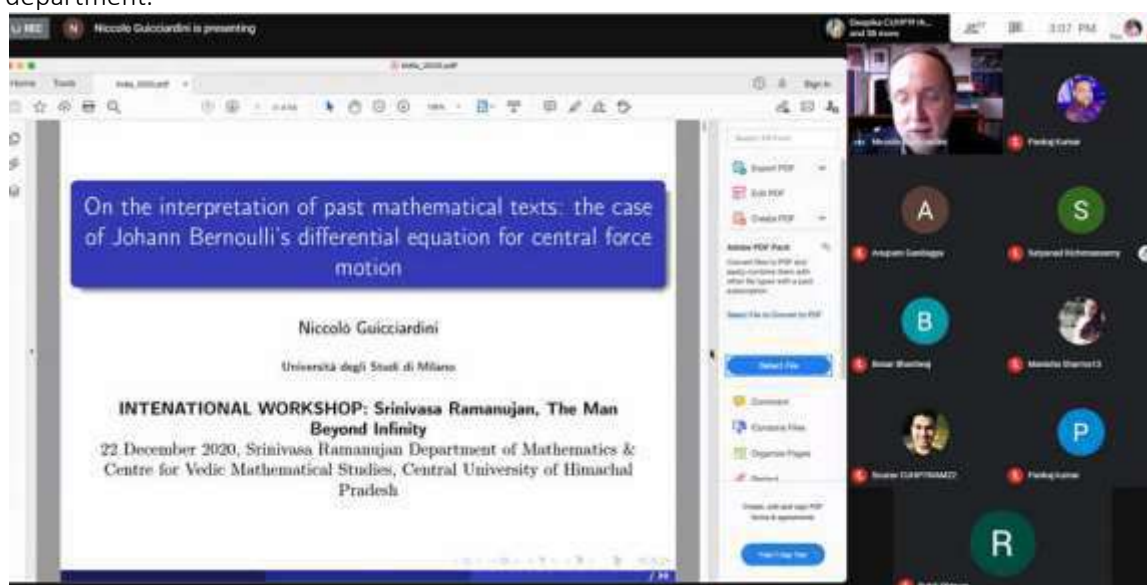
department.

Niccolo Guicciardini is presenting

3:07 PM

Home Tools

Sign In

On the interpretation of past mathematical texts: the case of Johann Bernoulli's differential equation for central force motion

Niccolò Guicciardini

Università degli Studi di Milano

INTENATIONAL WORKSHOP: Srinivasa Ramanujan, The Man Beyond Infinity

22 December 2020, Srinivasa Ramanujan Department of Mathematics & Centre for Vedic Mathematical Studies, Central University of Himachal Pradesh

Export PDF

Edit PDF

Create PDF

Adobe PDF Pack

Select File

Comment

Combine Files

Organize Pages

A

S

B

P

R

Pankaj Kumar